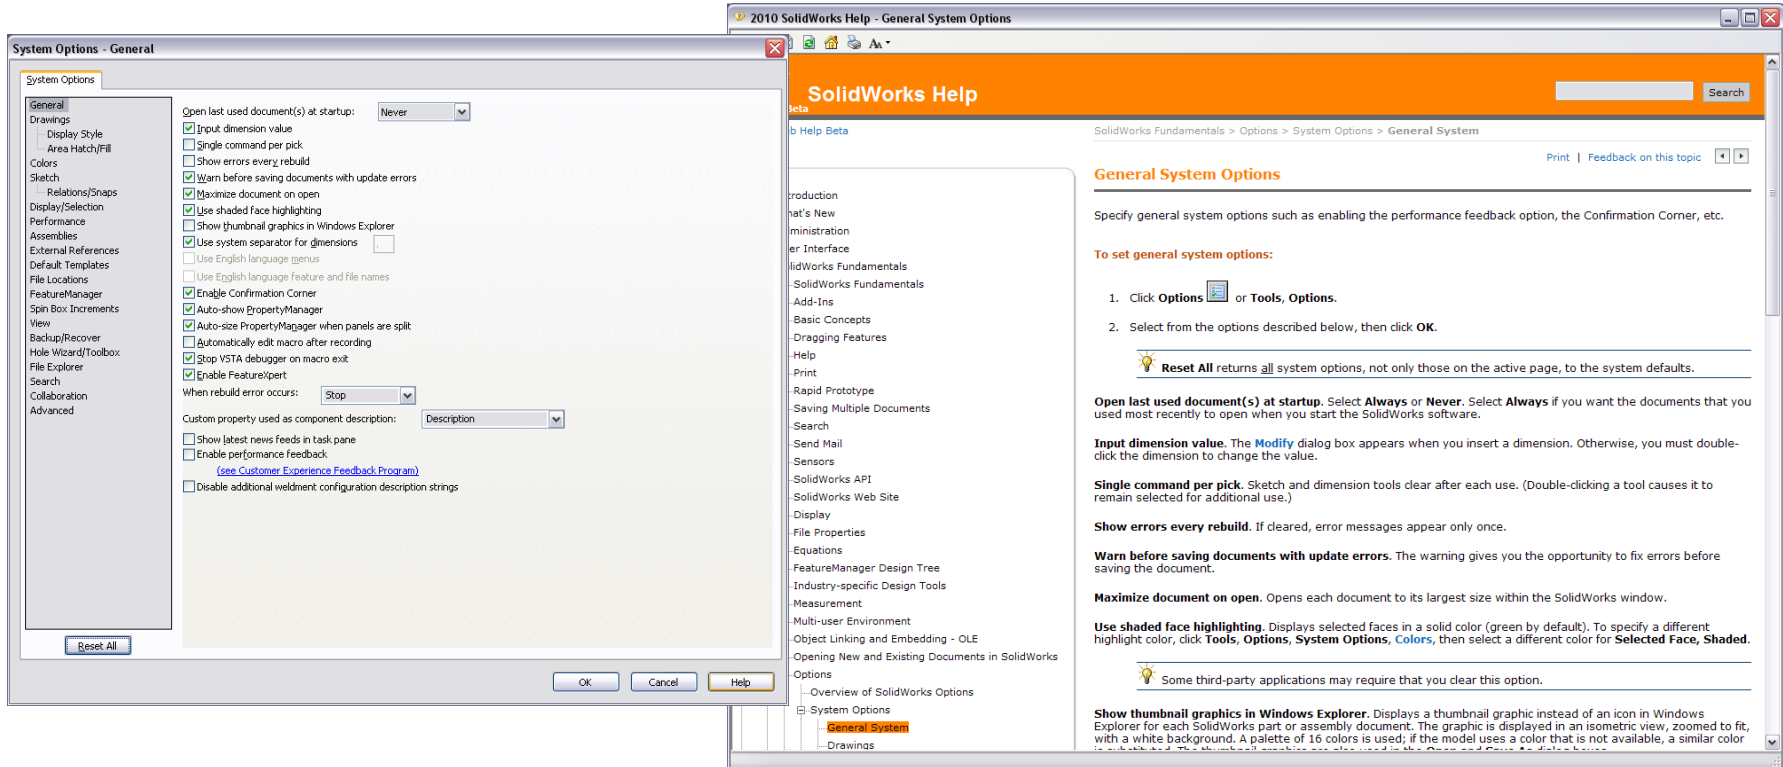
System Options - General

System Options

General
Drawings
Display Style
Area Hatch/Fill
Colors
Sketch
Relations/Snaps
Display/Selection
Performance
Assemblies
External References
Default Templates
File Locations
FeatureManager
Spin Box Increments
View
Backup/Recover
Hole Wizard/Toolbox
File Explorer
Search
Collaboration
Advanced

Reset All

Open last used document(s) at startup: Never
Input dimension value
Single command per pick
Show errors every rebuild
Warn before saving documents with update errors
Maximize document on open
Use shaded face highlighting
Show thumbnail graphics in Windows Explorer
Use system separator for dimensions
Use English language menus
Use English language feature and file names
Enable Confirmation Corner
Auto-show PropertyManager
Auto-size PropertyManager when panels are split
Automatically edit macro after recording
Stop VSTA debugger on macro exit
Enable FeatureXpert
When rebuild error occurs: Stop
Custom property used as component description: Description
Show latest news feeds in task pane
Enable performance feedback
(see Customer Experience Feedback Program)
Disable additional weldment configuration description strings

OK Cancel Help

2010 SolidWorks Help - General System Options

SolidWorks Help
Search

b Help Beta
SolidWorks Fundamentals > Options > System Options > General System
Print | Feedback on this topic

roduction
at's New
ministration
er Interface
lidWorks Fundamentals
SolidWorks Fundamentals
Add-Ins
Basic Concepts
Dragging Features
Help
Print
Rapid Prototype
Saving Multiple Documents
Search
Send Mail
Sensors
SolidWorks API
SolidWorks Web Site
Display
File Properties
Equations
FeatureManager Design Tree
Industry-specific Design Tools
Measurement
Multi-user Environment
Object Linking and Embedding - OLE
Opening New and Existing Documents in SolidWorks
Options
Overview of SolidWorks Options
System Options
General System
Drawings

General System Options

Specify general system options such as enabling the performance feedback option, the Confirmation Corner, etc.

To set general system options:

1. Click Options or Tools, Options.

2. Select from the options described below, then click OK.

Reset All returns all system options, not only those on the active page, to the system defaults.

Open last used document(s) at startup. Select Always or Never. Select Always if you want the documents that you used most recently to open when you start the SolidWorks software.

Input dimension value. The Modify dialog box appears when you insert a dimension. Otherwise, you must double-click the dimension to change the value.

Single command per pick. Sketch and dimension tools clear after each use. (Double-clicking a tool causes it to remain selected for additional use.)

Show errors every rebuild. If cleared, error messages appear only once.

Warn before saving documents with update errors. The warning gives you the opportunity to fix errors before saving the document.

Maximize document on open. Opens each document to its largest size within the SolidWorks window.

Use shaded face highlighting. Displays selected faces in a solid color (green by default). To specify a different highlight color, click Tools, Options, System Options, Colors, then select a different color for Selected Face, Shaded.

Some third-party applications may require that you clear this option.

Show thumbnail graphics in Windows Explorer. Displays a thumbnail graphic instead of an icon in Windows Explorer for each SolidWorks part or assembly document. The graphic is displayed in an isometric view, zoomed to fit, with a white background. A palette of 16 colors is used; if the model uses a color that is not available, a similar color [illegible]